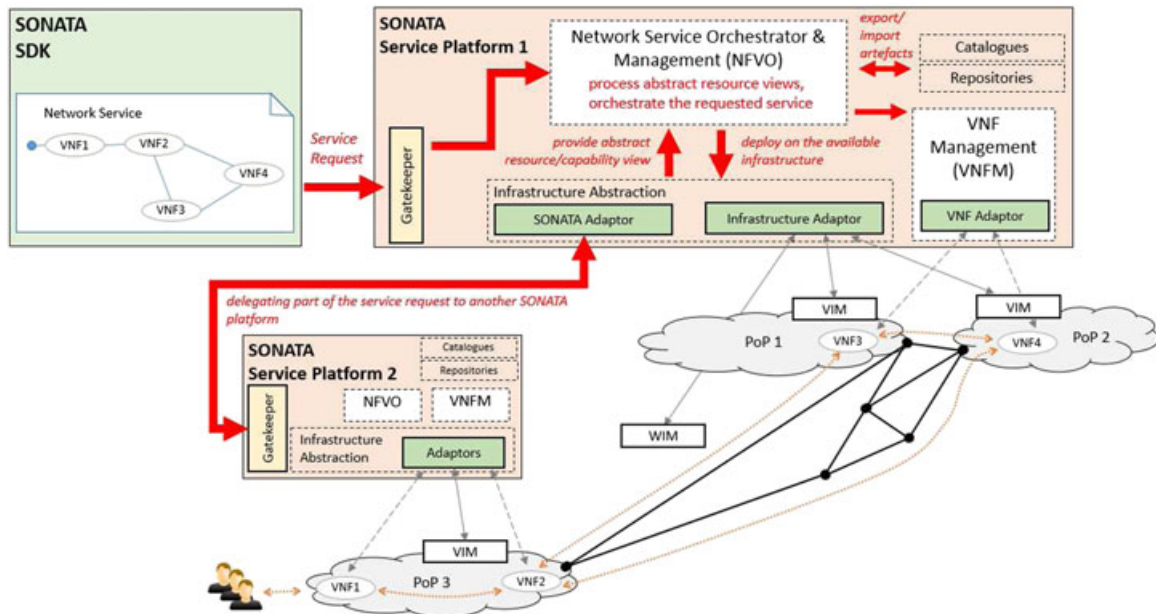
SONATA SDK

Network Service

VNF1
VNF2
VNF4
VNF3

Service Request

SONATA Service Platform 1

Network Service Orchestrator & Management (NFVO)

process abstract resource views, orchestrate the requested service

export/ import artefacts

Catalogues

Repositories

Gatekeeper

provide abstract resource/capability view

deploy on the available infrastructure

VNF Management (VNFM)

Infrastructure Abstraction

SONATA Adaptor

Infrastructure Adaptor

VNF Adaptor

delegating part of the service request to another SONATA platform

SONATA Service Platform 2

Catalogues

Repositories

Gatekeeper

NFVO

VNFM

Infrastructure Abstraction

Adaptors

VIM

PoP 1

VNF3

VIM

VNF4

PoP 2

WIM

VIM

VNF1

PoP 3

VNF2